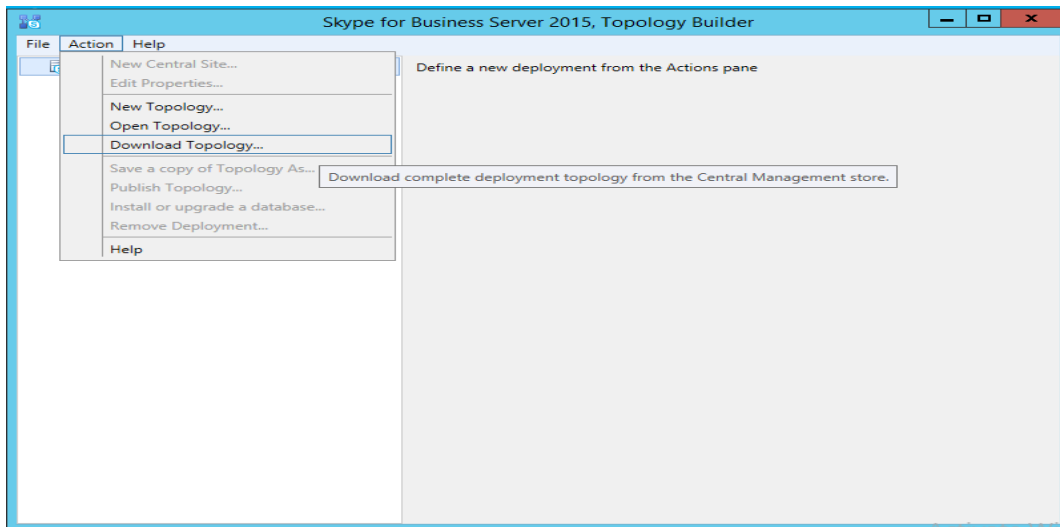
Skype for Business Server 2015, Topology Builder

File Action Help

New Central Site...
Edit Properties...
New Topology...
Open Topology...
Download Topology...
Save a copy of Topology As...
Publish Topology...
Install or upgrade a database...
Remove Deployment...
Help

Define a new deployment from the Actions pane

Download complete deployment topology from the Central Management store.